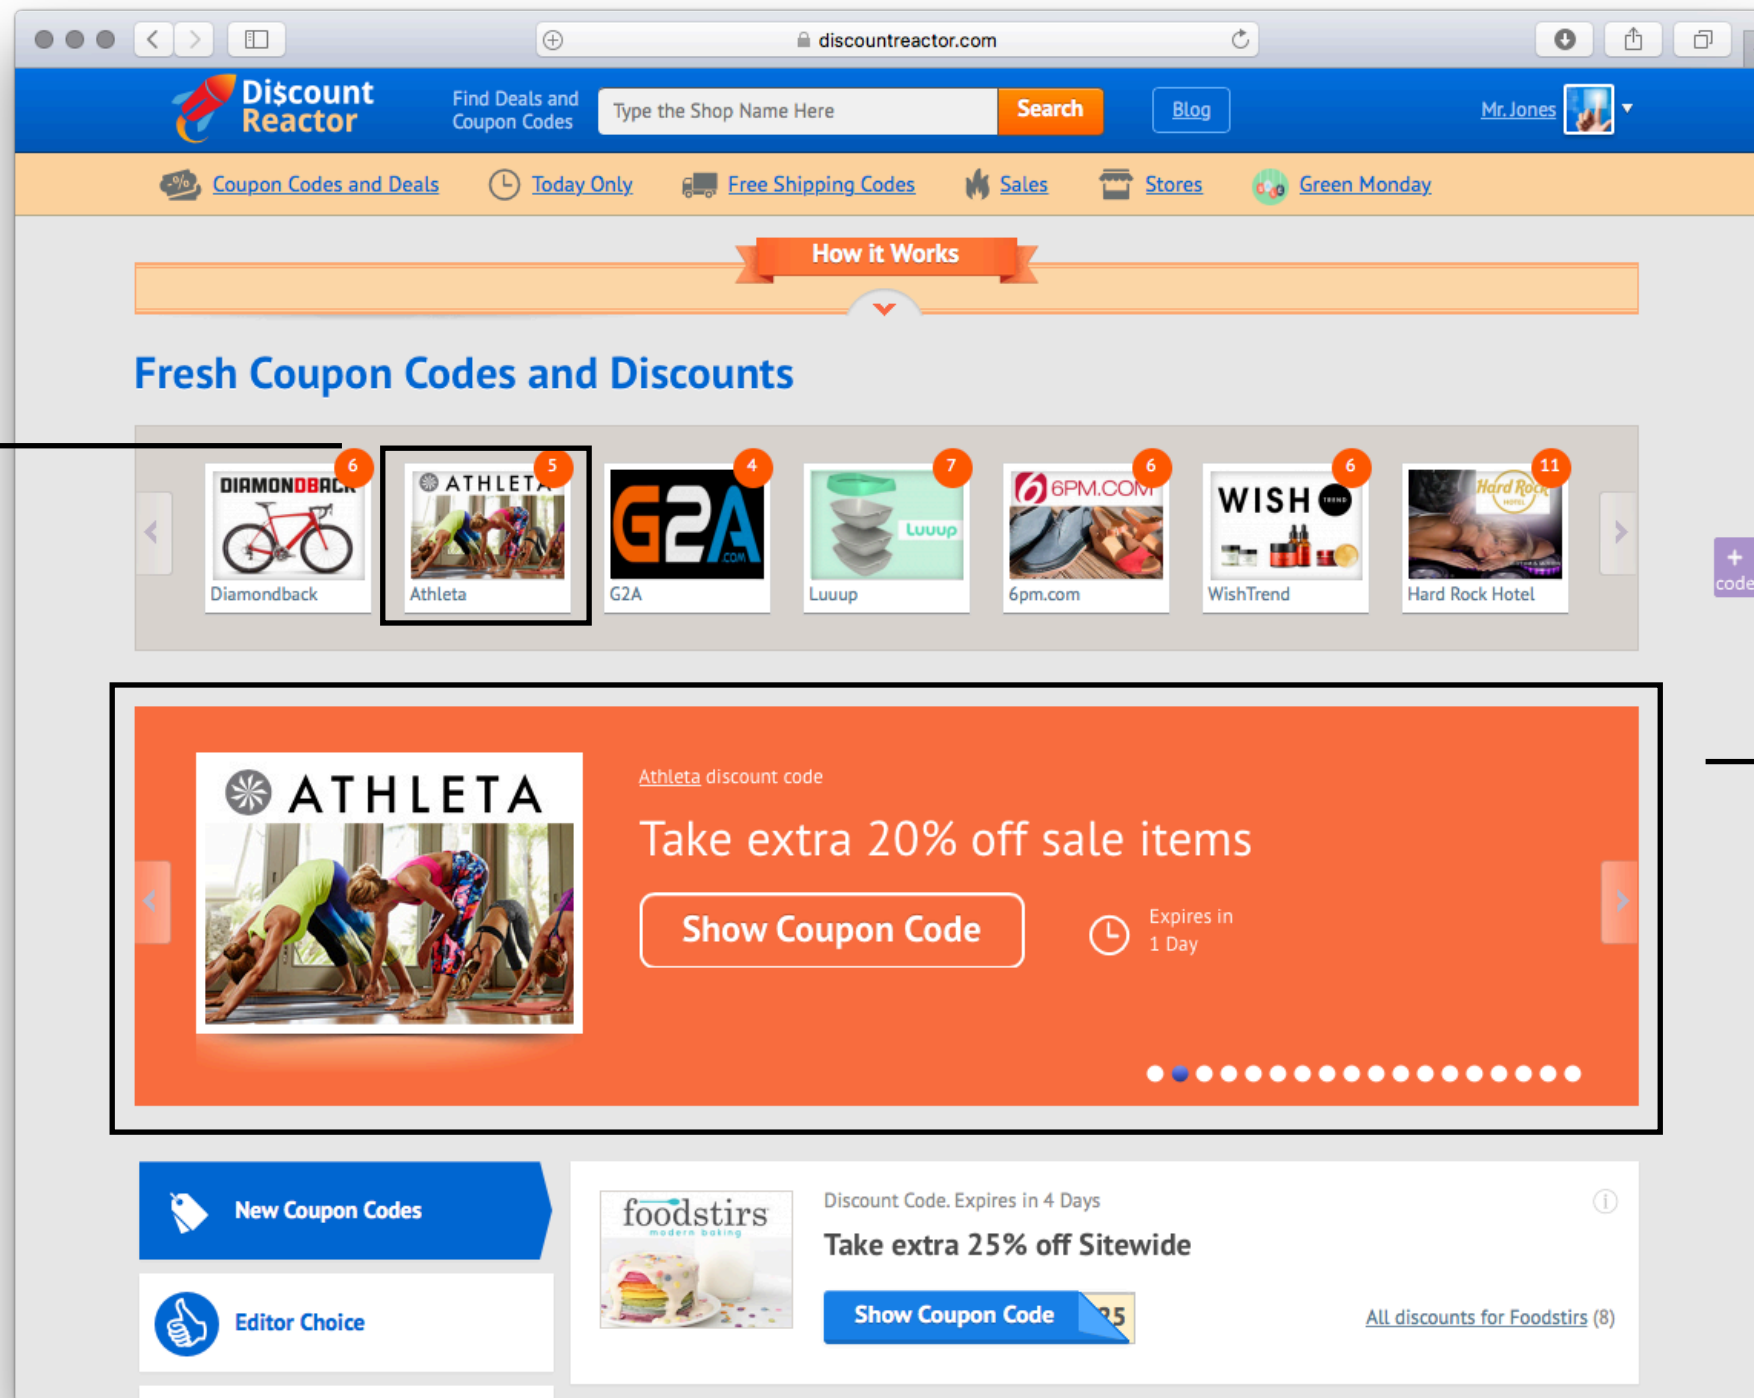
discountreactor.com

Discount Reactor

Find Deals and Coupon Codes

Type the Shop Name Here

Search

Blog

Mr.Jones

Coupon Codes and Deals

Today Only

Free Shipping Codes

Sales

Stores

Green Monday

How it Works

Fresh Coupon Codes and Discounts

6
DIAMONDBACK
Diamondback

5
ATHLETA
Athleta

4
G2A
G2A

7
Luuup
Luuup

6
6PM.COM
6pm.com

6
WISH
WishTrend

11
Hard Rock
Hard Rock Hotel

+ code

ATHLETA

Athleta discount code

Take extra 20% off sale items

Show Coupon Code

Expires in 1 Day

New Coupon Codes

Editor Choice

foodstirs
modern baking

Discount Code. Expires in 4 Days

Take extra 25% off Sitewide

Show Coupon Code

25

All discounts for Foodstirs (8)